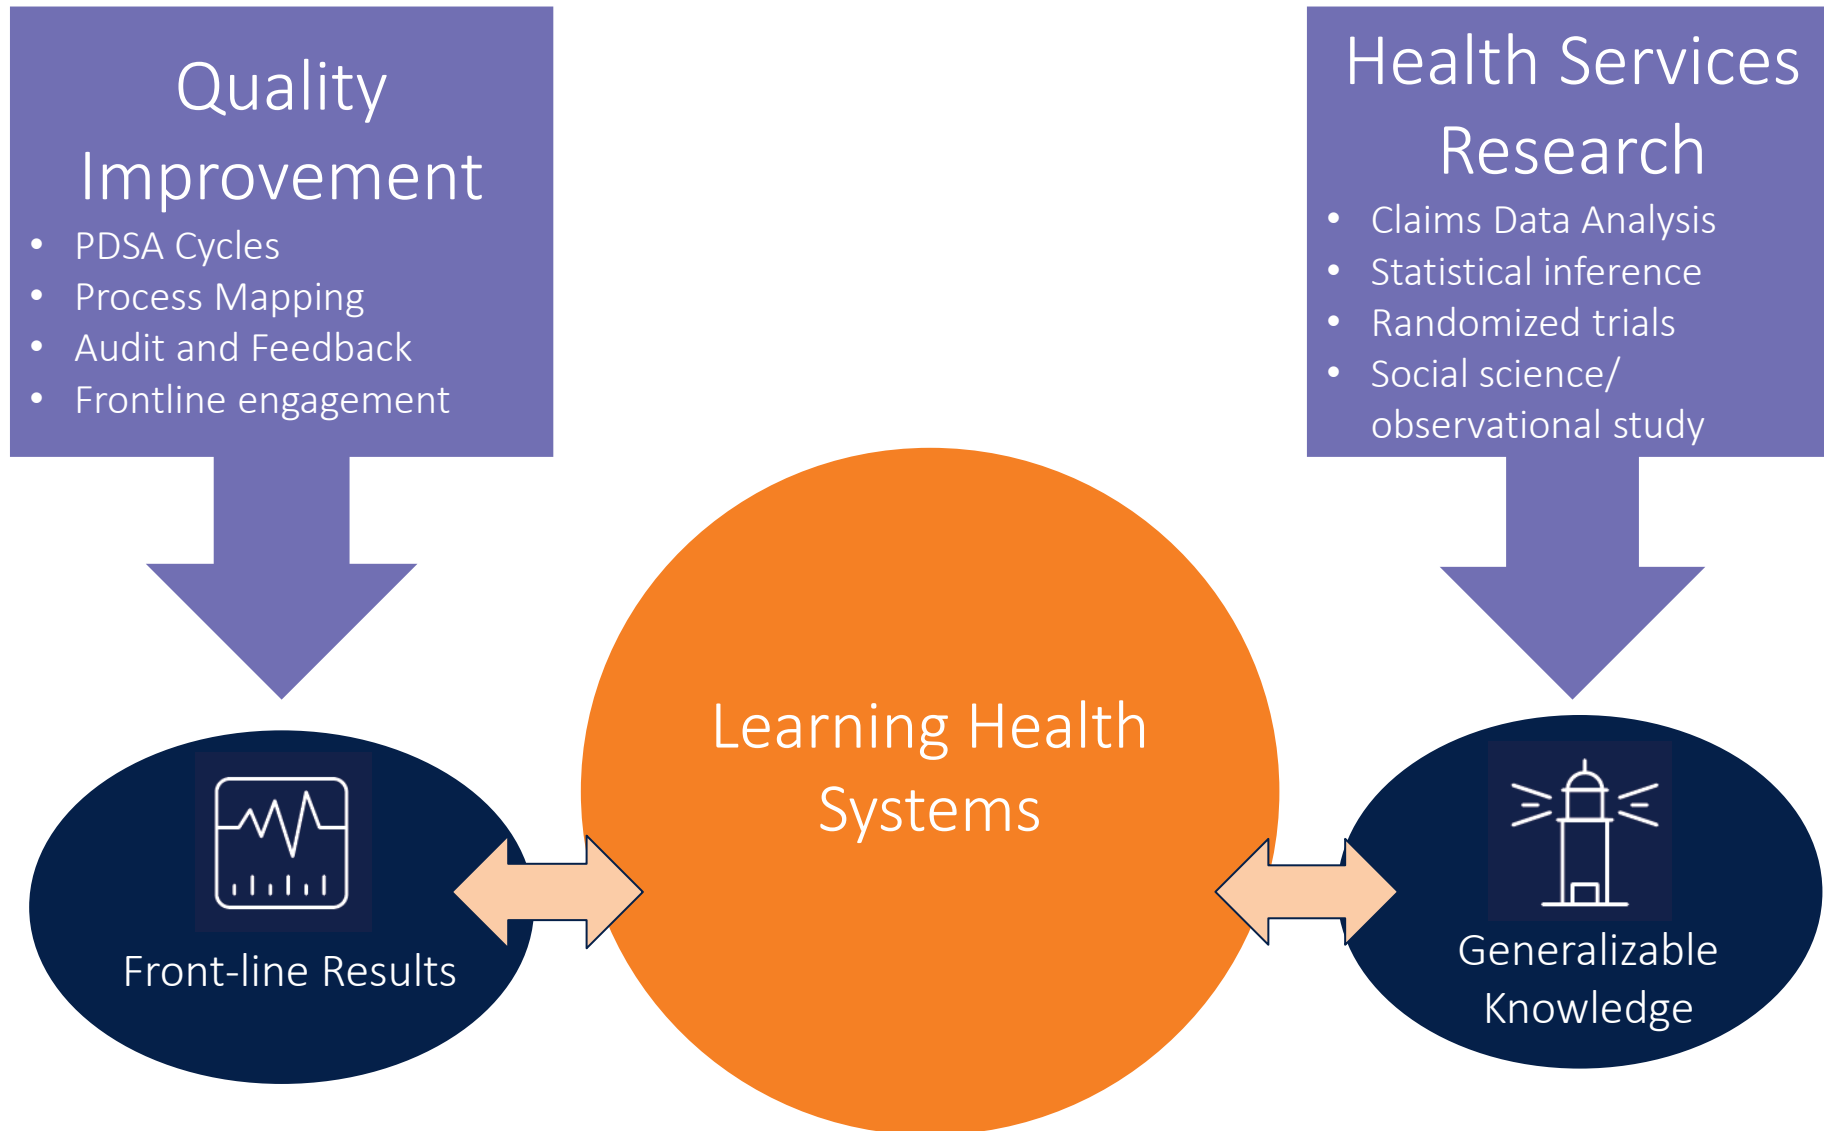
Quality Improvement

- PDSA Cycles
- Process Mapping
- Audit and Feedback
- Frontline engagement

Health Services Research

- Claims Data Analysis
- Statistical inference
- Randomized trials
- Social science/ observational study

Learning Health Systems

Front-line Results

Generalizable Knowledge